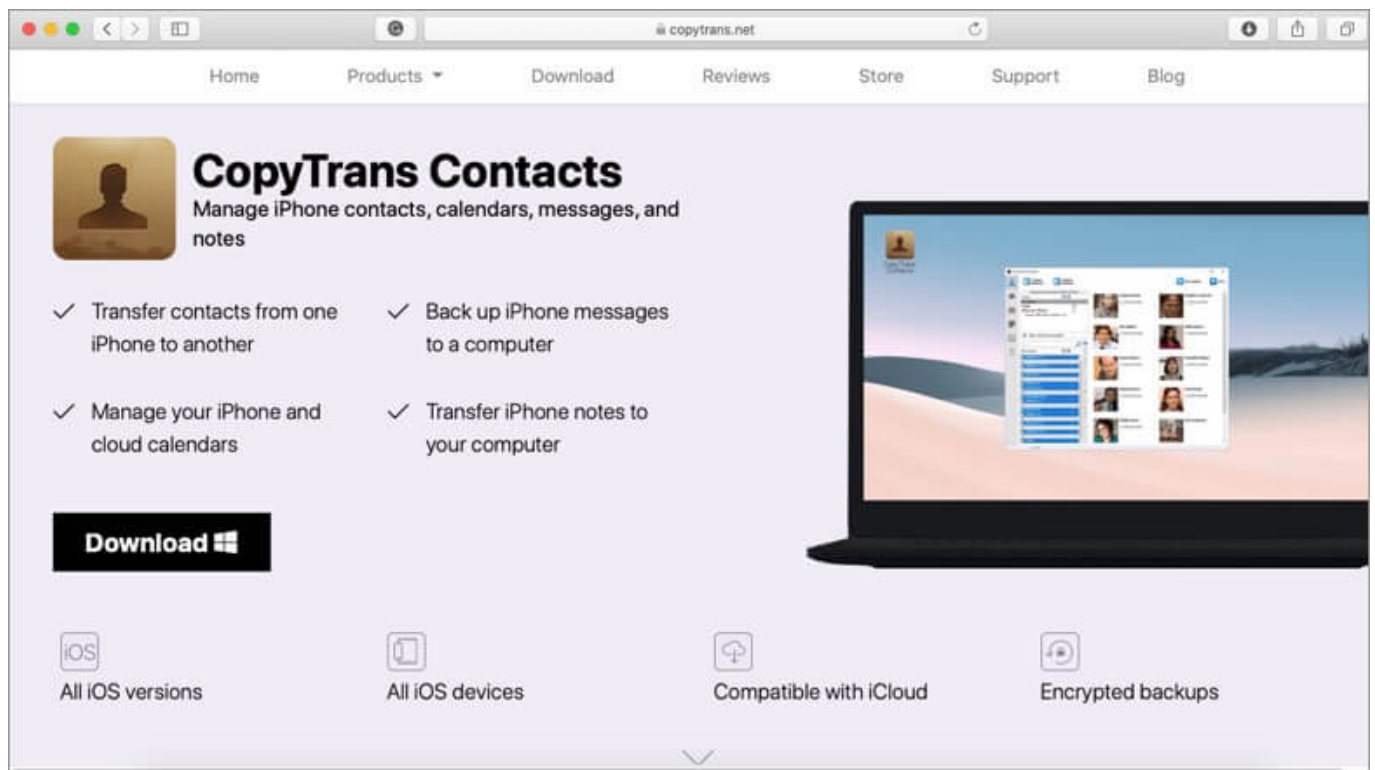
copytrans.net

Home Products Download Reviews Store Support Blog

CopyTrans Contacts

Manage iPhone contacts, calendars, messages, and notes

Transfer contacts from one iPhone to another

Back up iPhone messages to a computer

Manage your iPhone and cloud calendars

Transfer iPhone notes to your computer

Download

iOS
All iOS versions

All iOS devices

Compatible with iCloud

Encrypted backups